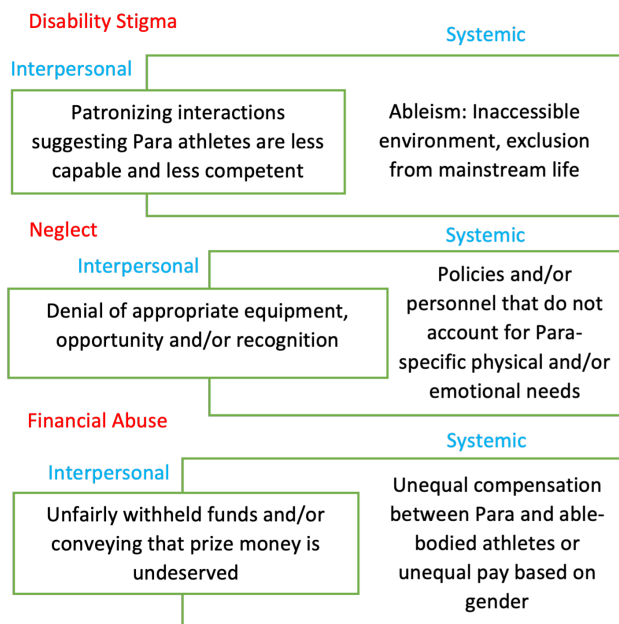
Disability Stigma

Systemic

Interpersonal

Patronizing interactions suggesting Para athletes are less capable and less competent

Ableism: Inaccessible environment, exclusion from mainstream life

Neglect

Systemic

Interpersonal

Denial of appropriate equipment, opportunity and/or recognition

Policies and/or personnel that do not account for Para-specific physical and/or emotional needs

Financial Abuse

Systemic

Interpersonal

Unfairly withheld funds and/or conveying that prize money is undeserved

Unequal compensation between Para and able-bodied athletes or unequal pay based on gender